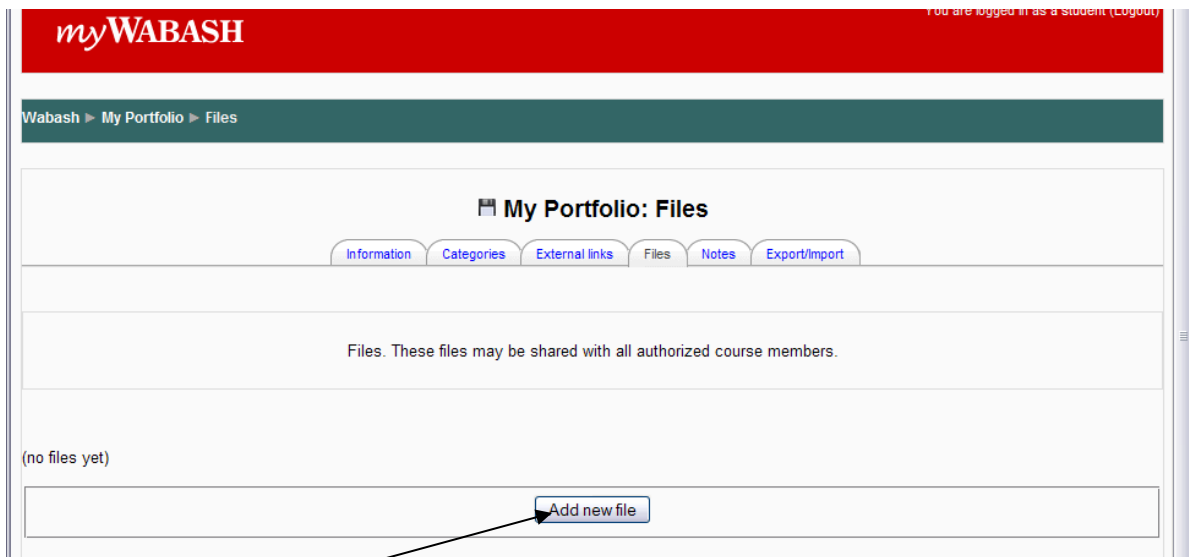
myWABASH

You are logged in as a student (Logout)

Wabash ► My Portfolio ► Files

My Portfolio: Files

Information | Categories | External links | Files | Notes | Export/Import

Files. These files may be shared with all authorized course members.

(no files yet)

Add new file